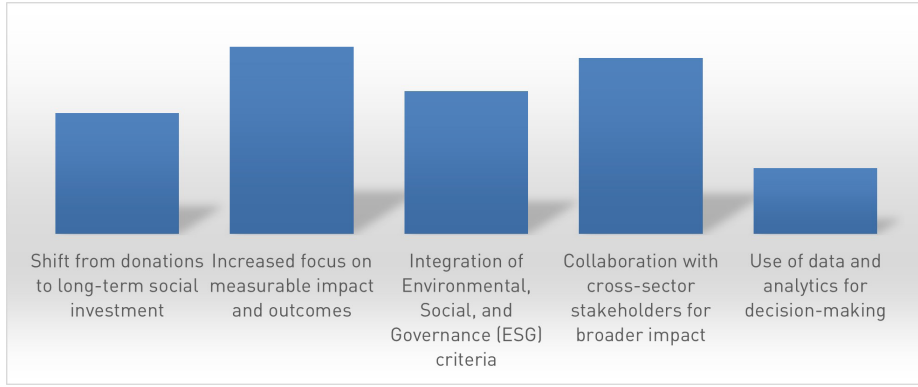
Shift from donations to long-term social investment

Increased focus on measurable impact and outcomes

Integration of Environmental, Social, and Governance (ESG) criteria

Collaboration with cross-sector stakeholders for broader impact

Use of data and analytics for decision-making